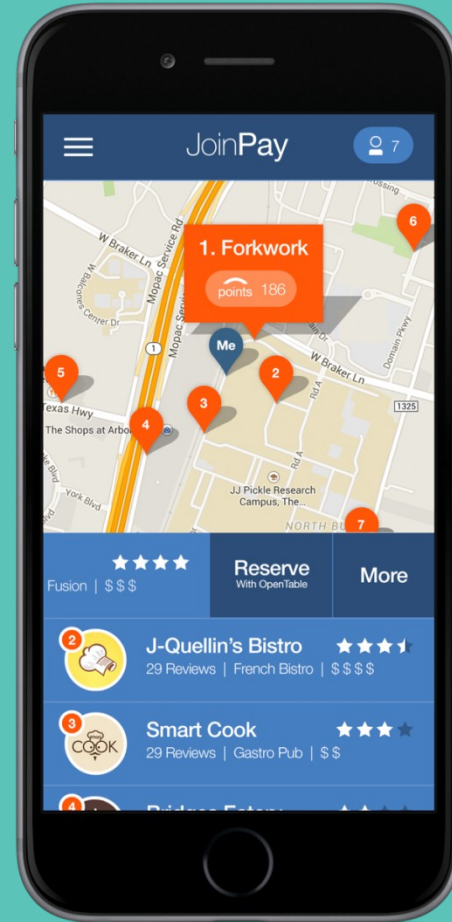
JoinPay

7

1. Forkwork

points 186

W Braker Ln

Mopac Service Rd

Me

W Braker Ln

5

6

2

3

4

7

Texas Hwy

The Shops at Arbor

JJ Pickle Research Campus, The...

NORTH B

1325

Domain Pkwy

York Blvd

★★★★

Fusion | $ $ $

Reserve
With OpenTable

More

2

J-Quellin's Bistro

29 Reviews | French Bistro | $ $ $ $

3

COOK

Smart Cook

29 Reviews | Gastro Pub | $ $

4

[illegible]